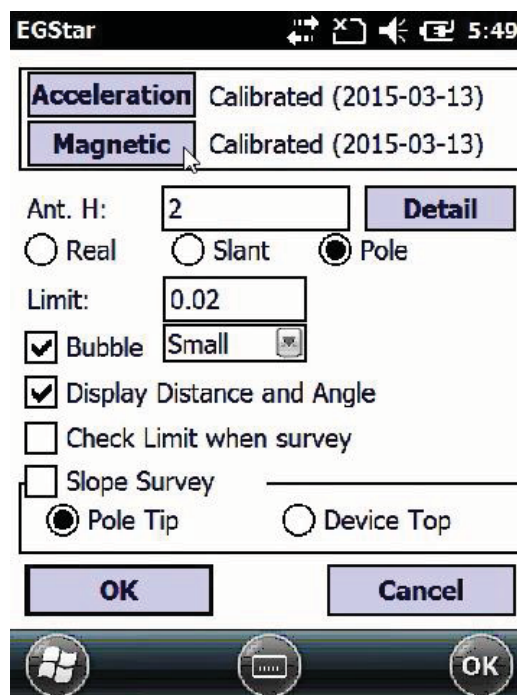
EGStar 5:49

Acceleration Calibrated (2015-03-13)
Magnetic Calibrated (2015-03-13)

Ant. H: 2 Detail
Real Slant Pole
Limit: 0.02
Bubble Small
Display Distance and Angle
Check Limit when survey
Slope Survey
Pole Tip Device Top

OK Cancel

OK